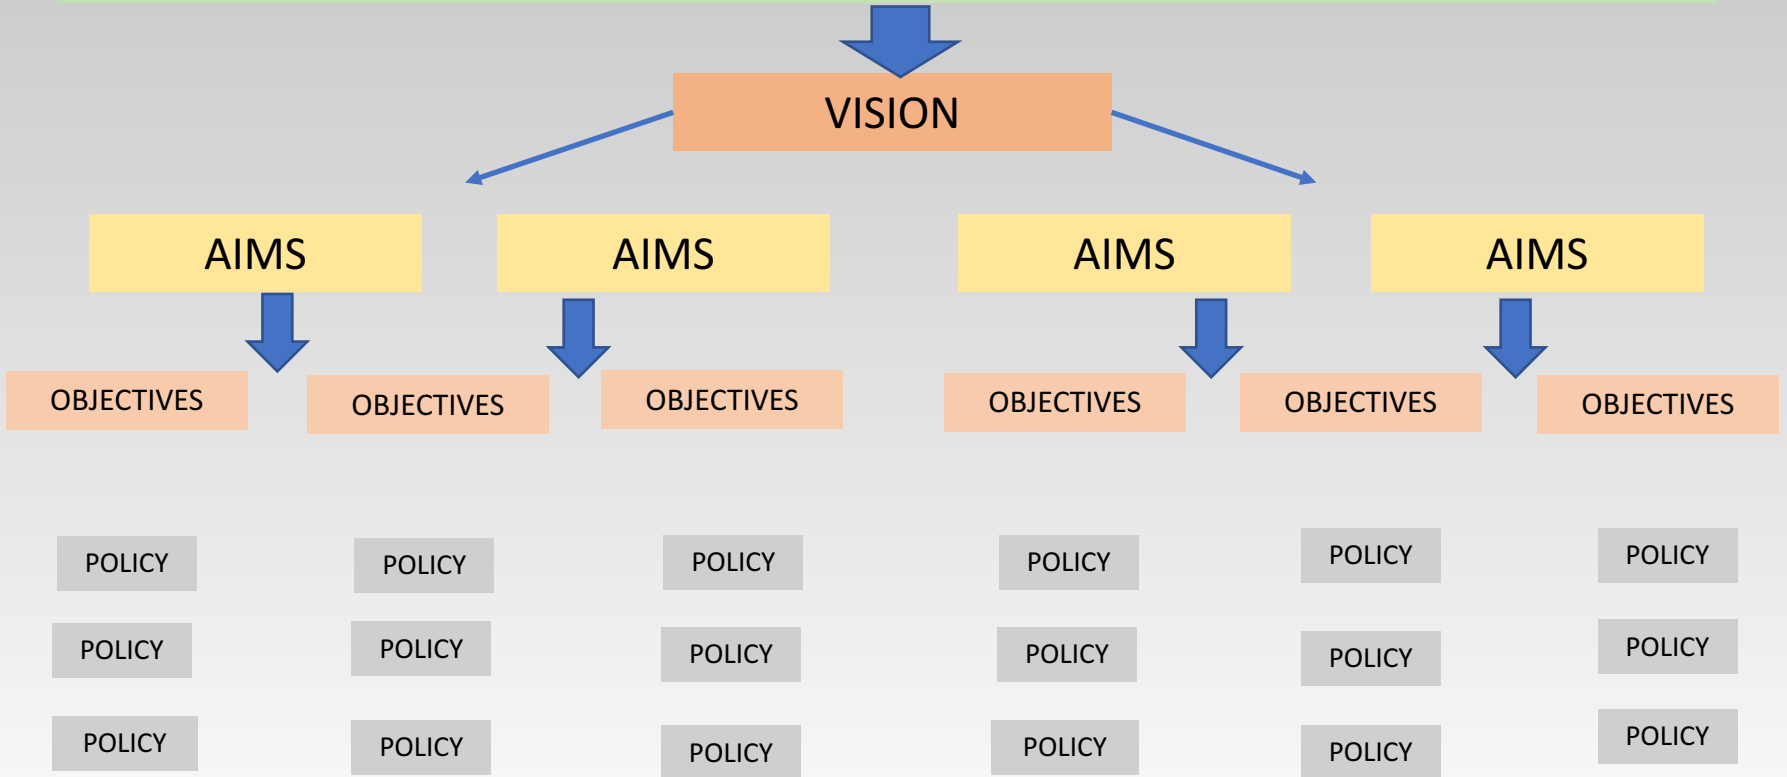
VISION

AIMS

AIMS

AIMS

AIMS

OBJECTIVES

OBJECTIVES

OBJECTIVES

OBJECTIVES

OBJECTIVES

OBJECTIVES

POLICY

POLICY

POLICY

POLICY

POLICY

POLICY

POLICY

POLICY

POLICY

POLICY

POLICY

POLICY

POLICY

POLICY

POLICY

POLICY

POLICY

POLICY